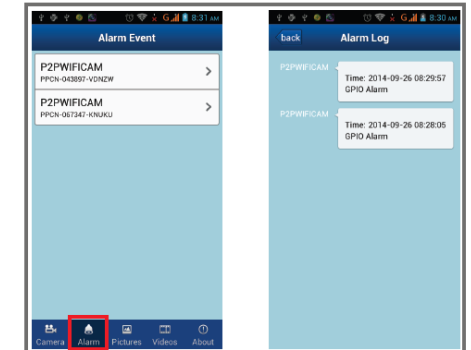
8:31 AM

Alarm Event

P2PWIFICAM
PPCN-043897-VDNZW

P2PWIFICAM
PPCN-067347-KNUKU

Camera Alarm Pictures Videos About

8:30 AM

back Alarm Log

P2PWIFICAM
Time: 2014-09-26 08:29:57
GPIO Alarm

P2PWIFICAM
Time: 2014-09-26 08:28:05
GPIO Alarm